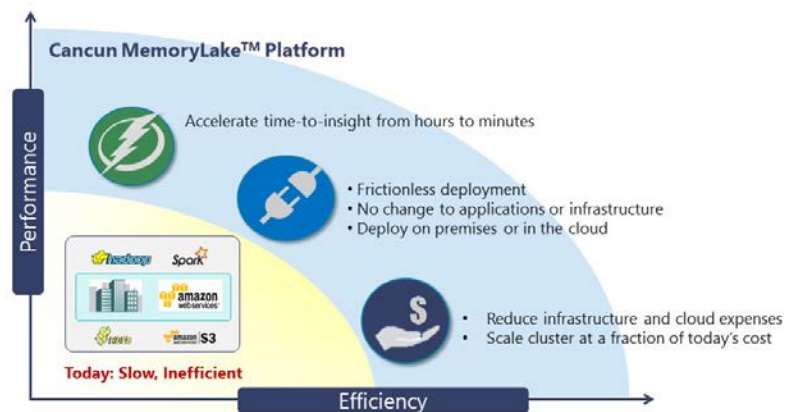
Cancun MemoryLake™ Platform

Performance

Accelerate time-to-insight from hours to minutes

• Frictionless deployment
• No change to applications or infrastructure
• Deploy on premises or in the cloud

hadoop
Spark
amazon web services
amazon S3

• Reduce infrastructure and cloud expenses
• Scale cluster at a fraction of today's cost

Today: Slow, Inefficient

Efficiency